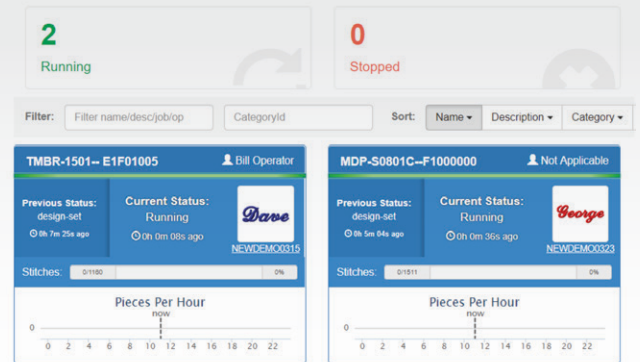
2

Running

0

Stopped

Filter: Filter name/desc/job/op CategoryId Sort: Name ▾ Description ▾ Category ▾

TMBR-1501-- E1F01005 Bill Operator

Previous Status: design-set 0h 7m 25s ago

Current Status: Running 0h 0m 08s ago

Dave

NEWDEMO0315

Stitches: 0/1160 0%

Pieces Per Hour

now

0

0 2 4 6 8 10 12 14 16 18 20 22

MDP-S0801C--F1000000 Not Applicable

Previous Status: design-set 8h 5m 04s ago

Current Status: Running 0h 0m 36s ago

George

NEWDEMO0323

Stitches: 0/1511 0%

Pieces Per Hour

now

0

0 2 4 6 8 10 12 14 16 18 20 22